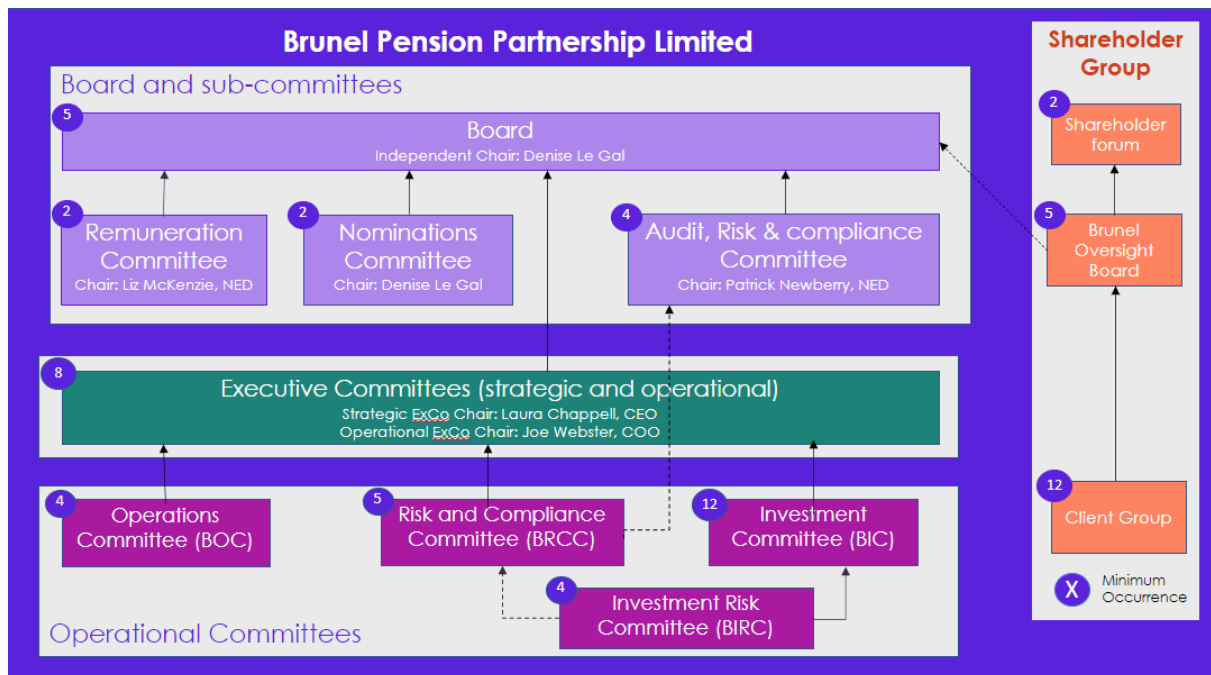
Brunel Pension Partnership Limited

Board and sub-committees

5
Board
Independent Chair: Denise Le Gal

2
Remuneration Committee
Chair: Liz McKenzie, NED

2
Nominations Committee
Chair: Denise Le Gal

4
Audit, Risk & compliance Committee
Chair: Patrick Newberry, NED

8
Executive Committees (strategic and operational)
Strategic ExCo Chair: Laura Chappell, CEO
Operational ExCo Chair: Joe Webster, COO

4
Operations Committee (BOC)

5
Risk and Compliance Committee (BRCC)

12
Investment Committee (BIC)

4
Investment Risk Committee (BIRC)

Operational Committees

Shareholder Group

2
Shareholder forum

5
Brunel Oversight Board

12
Client Group

X Minimum Occurrence